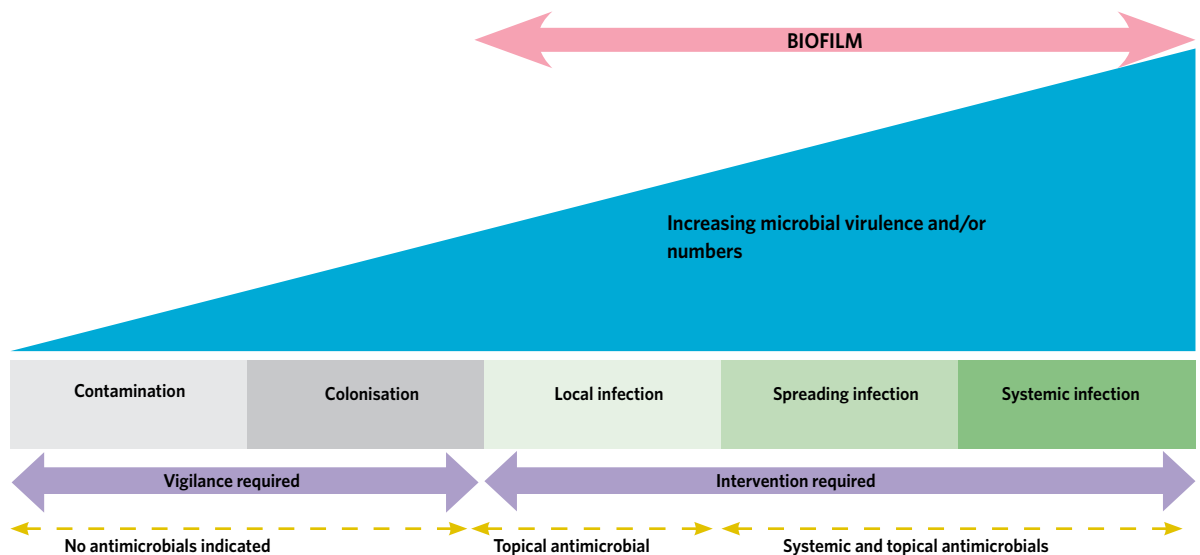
BIOFILM

Increasing microbial virulence and/or numbers

| Contamination | Colonisation | Local infection | Spreading infection | Systemic infection |
|---|---|---|---|---|

Vigilance required

Intervention required

No antimicrobials indicated

Topical antimicrobial

Systemic and topical antimicrobials